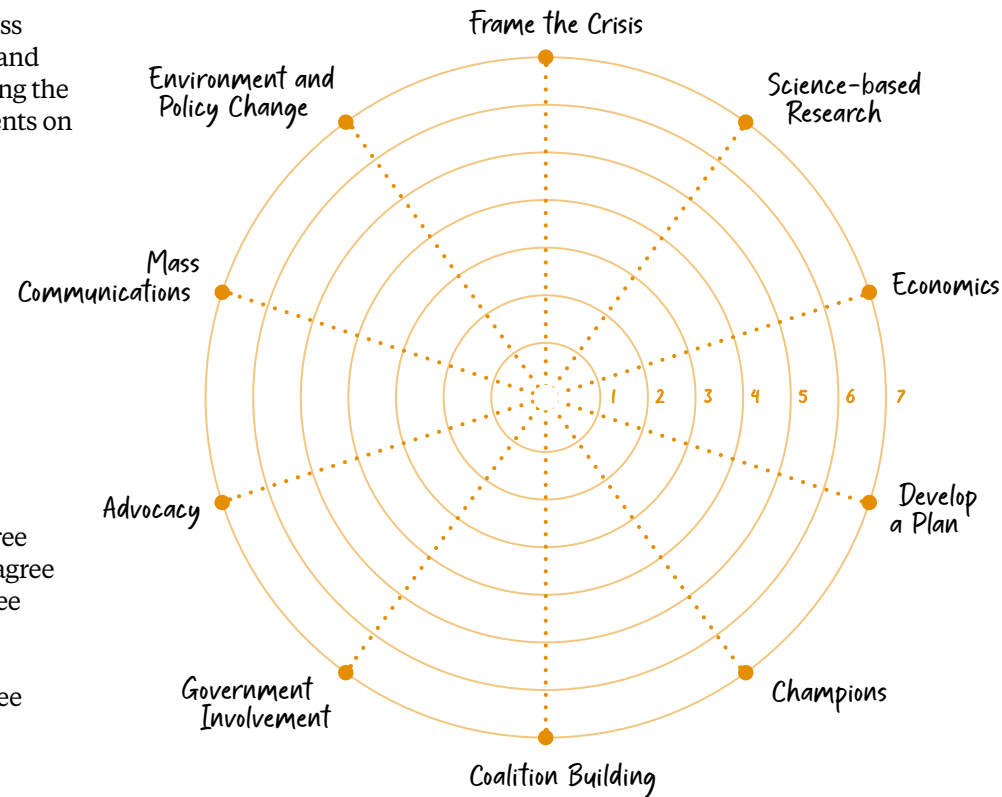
ss
and
ng the
ents on

ree
agree
ee

ee

Frame the Crisis

Science-based Research

Economics

Develop a Plan

Champions

Coalition Building

Government Involvement

Advocacy

Mass Communications

Environment and Policy Change

1 2 3 4 5 6 7